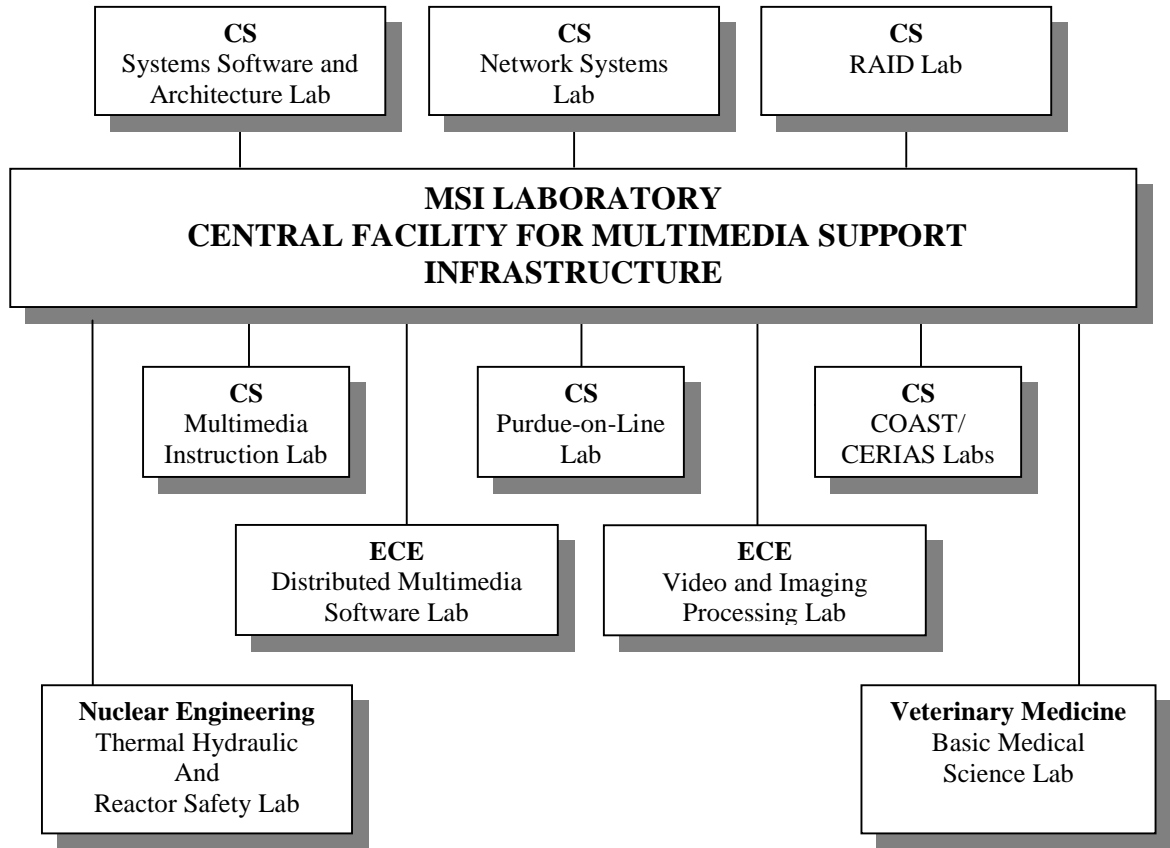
**CS**
Systems Software and Architecture Lab

**CS**
Network Systems Lab

**CS**
RAID Lab

**MSI LABORATORY**
**CENTRAL FACILITY FOR MULTIMEDIA SUPPORT INFRASTRUCTURE**

**CS**
Multimedia Instruction Lab

**CS**
Purdue-on-Line Lab

**CS**
COAST/ CERIAS Labs

**ECE**
Distributed Multimedia Software Lab

**ECE**
Video and Imaging Processing Lab

**Nuclear Engineering**
Thermal Hydraulic And Reactor Safety Lab

**Veterinary Medicine**
Basic Medical Science Lab